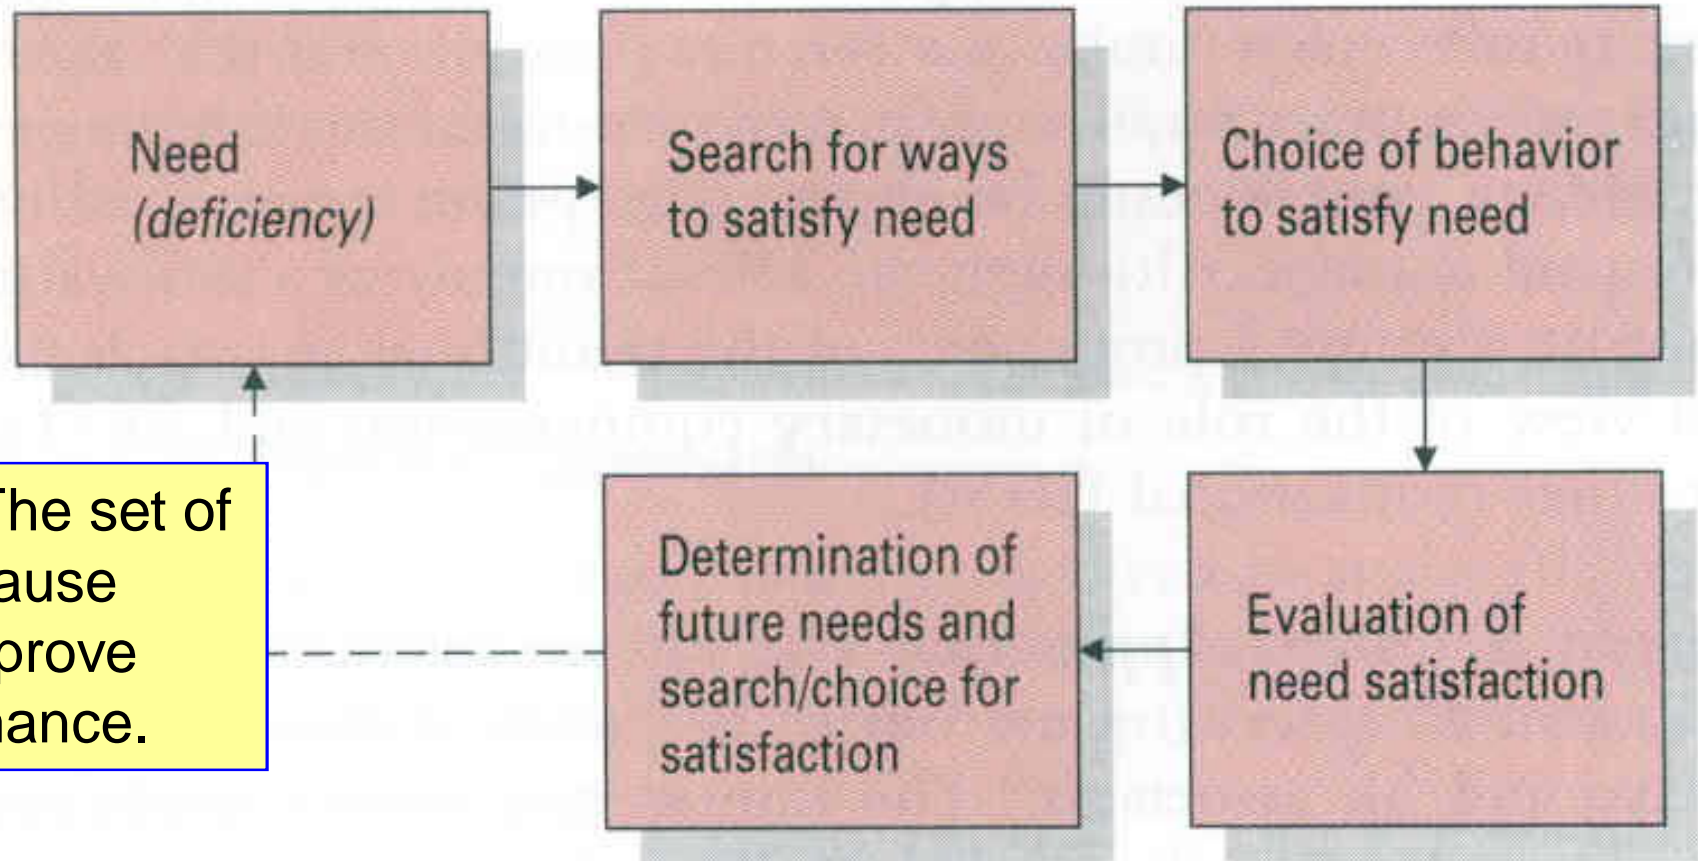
Need
(deficiency)

Search for ways to satisfy need

Choice of behavior to satisfy need

Evaluation of need satisfaction

Determination of future needs and search/choice for satisfaction

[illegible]he set of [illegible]ause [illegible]prove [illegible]ance.